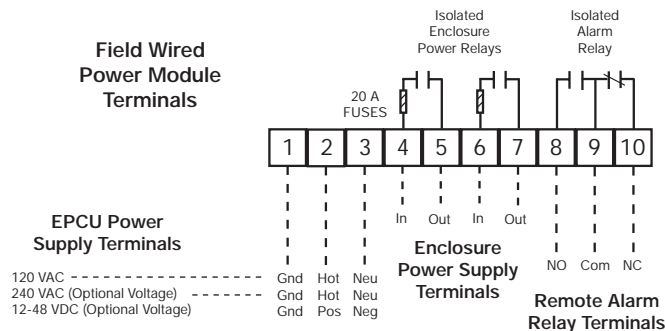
Isolated Enclosure Power Relays

Isolated Alarm Relay

Field Wired Power Module Terminals

20 A FUSES

| 1 | 2 | 3 | 4 | 5 | 6 | 7 | 8 | 9 | 10 |
|---|---|---|---|---|---|---|---|---|---|

In Out In Out

NO Com NC

EPCU Power Supply Terminals

Enclosure Power Supply Terminals

Remote Alarm Relay Terminals

120 VAC Gnd Hot Neu
240 VAC (Optional Voltage) Gnd Hot Neu
12-48 VDC (Optional Voltage) Gnd Pos Neg